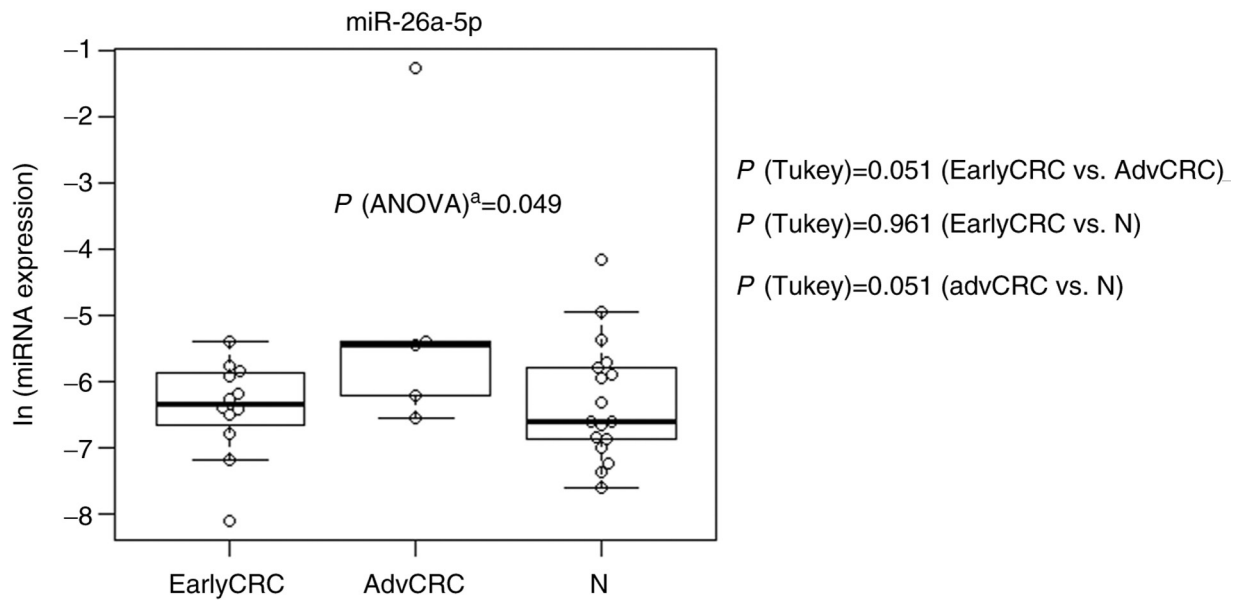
miR-26a-5p

ln (miRNA expression)

−1
−2
−3
−4
−5
−6
−7
−8

$P$ (ANOVA)$^{a}$=0.049

EarlyCRC AdvCRC N

$P$ (Tukey)=0.051 (EarlyCRC vs. AdvCRC)

$P$ (Tukey)=0.961 (EarlyCRC vs. N)

$P$ (Tukey)=0.051 (advCRC vs. N)